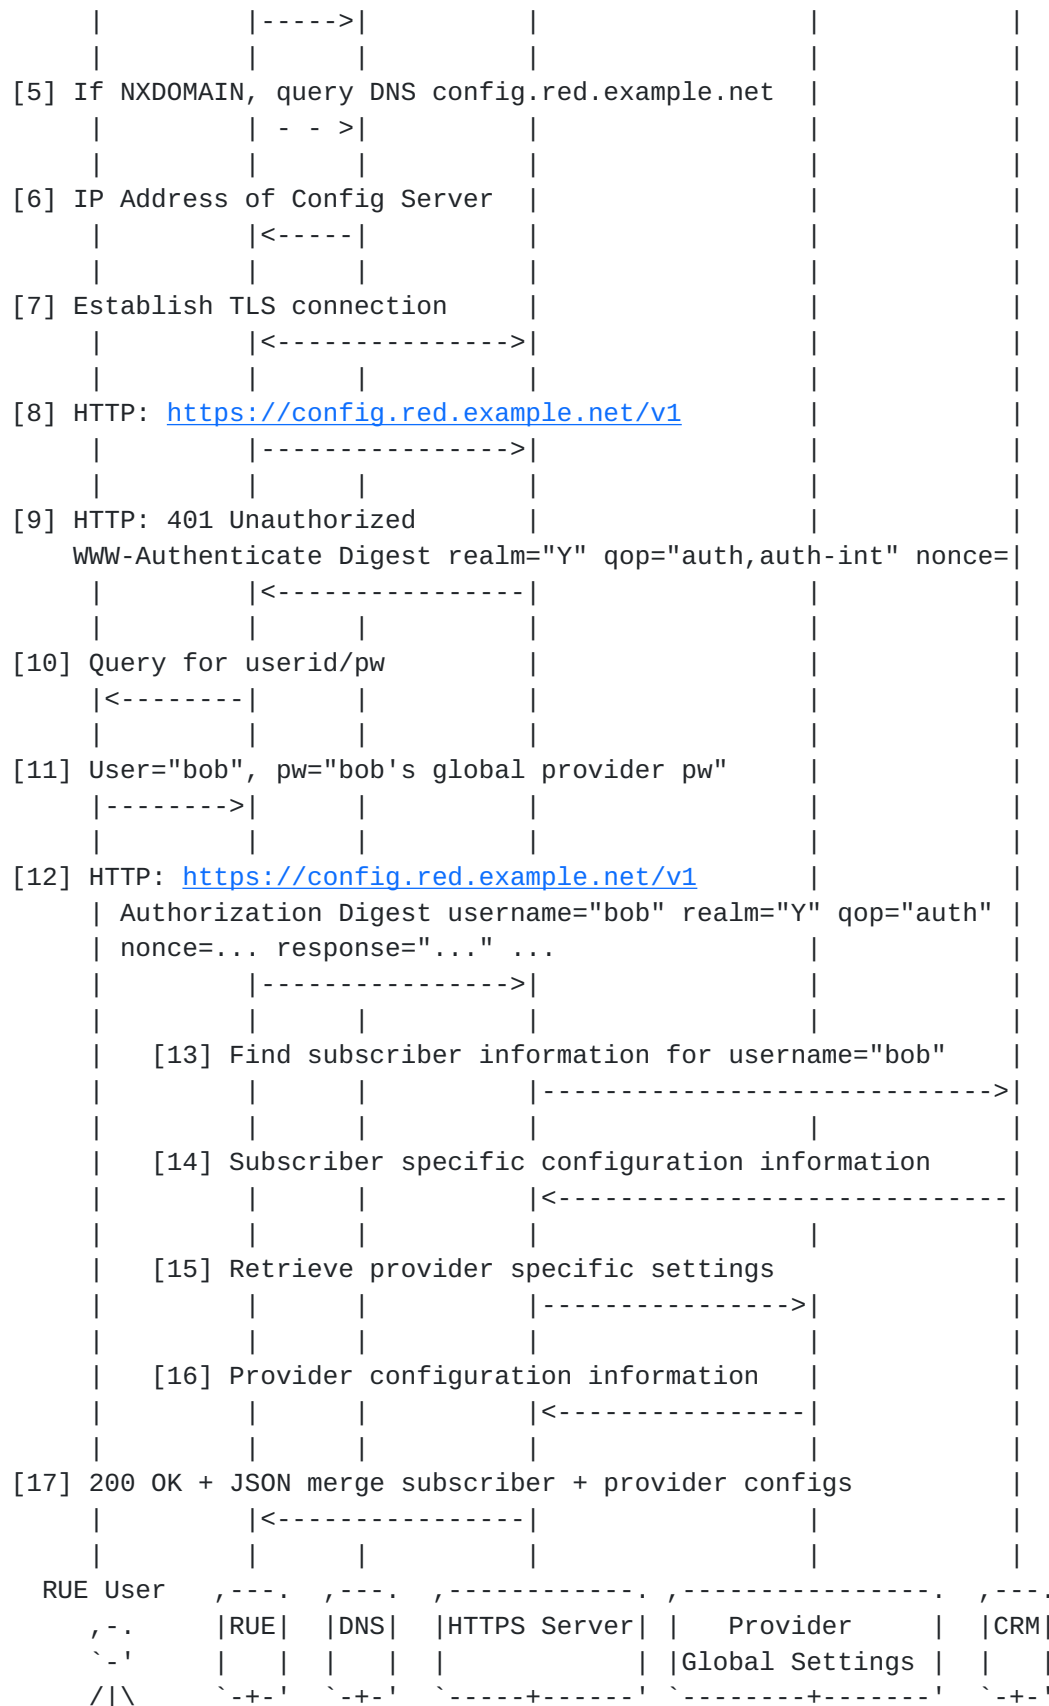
[5] If NXDOMAIN, query DNS config.red.example.net

[6] IP Address of Config Server

[7] Establish TLS connection

[8] HTTP: https://config.red.example.net/v1

[9] HTTP: 401 Unauthorized
WWW-Authenticate Digest realm="Y" qop="auth,auth-int" nonce=

[10] Query for userid/pw

[11] User="bob", pw="bob's global provider pw"

[12] HTTP: https://config.red.example.net/v1
Authorization Digest username="bob" realm="Y" qop="auth"
nonce=... response="..." ...

[13] Find subscriber information for username="bob"

[14] Subscriber specific configuration information

[15] Retrieve provider specific settings

[16] Provider configuration information

[17] 200 OK + JSON merge subscriber + provider configs

RUE User

RUE

DNS

HTTPS Server

Provider
Global Settings

CRM